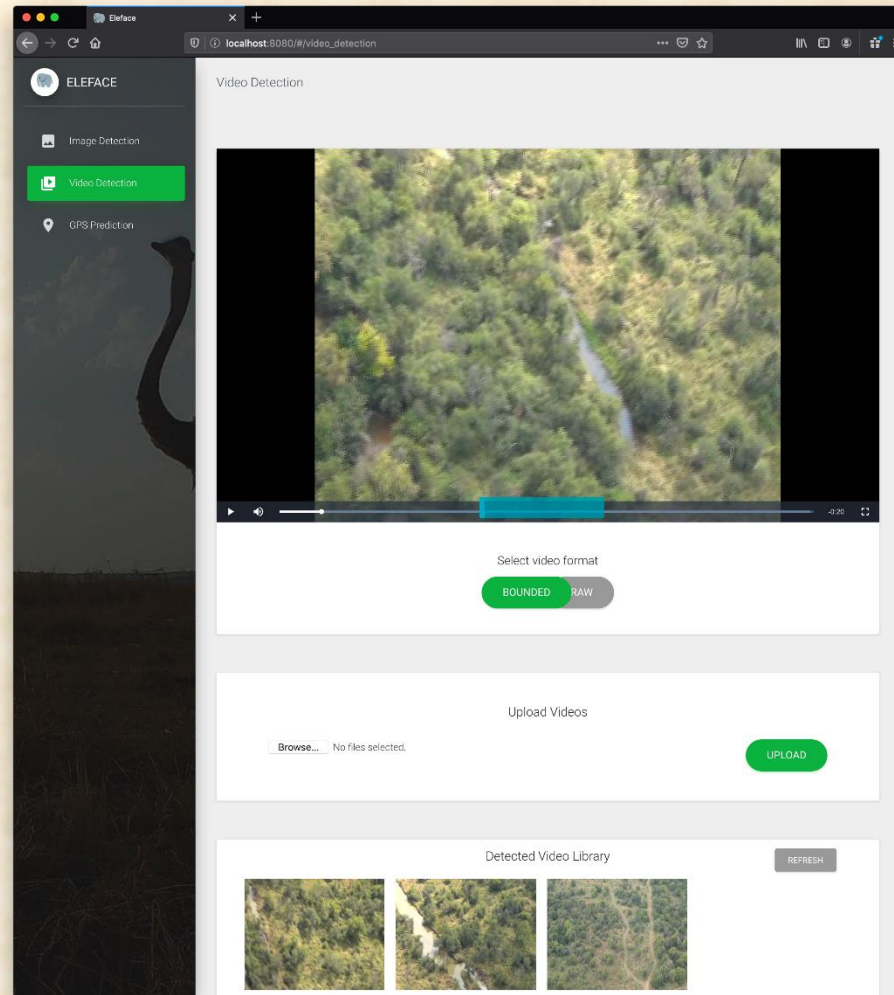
Eleface

localhost:8080/#/video_detection

ELEFACE

Image Detection

Video Detection

GPS Prediction

Video Detection

-0:20

Select video format

BOUNDED RAW

Upload Videos

Browse... No files selected.

UPLOAD

Detected Video Library

REFRESH